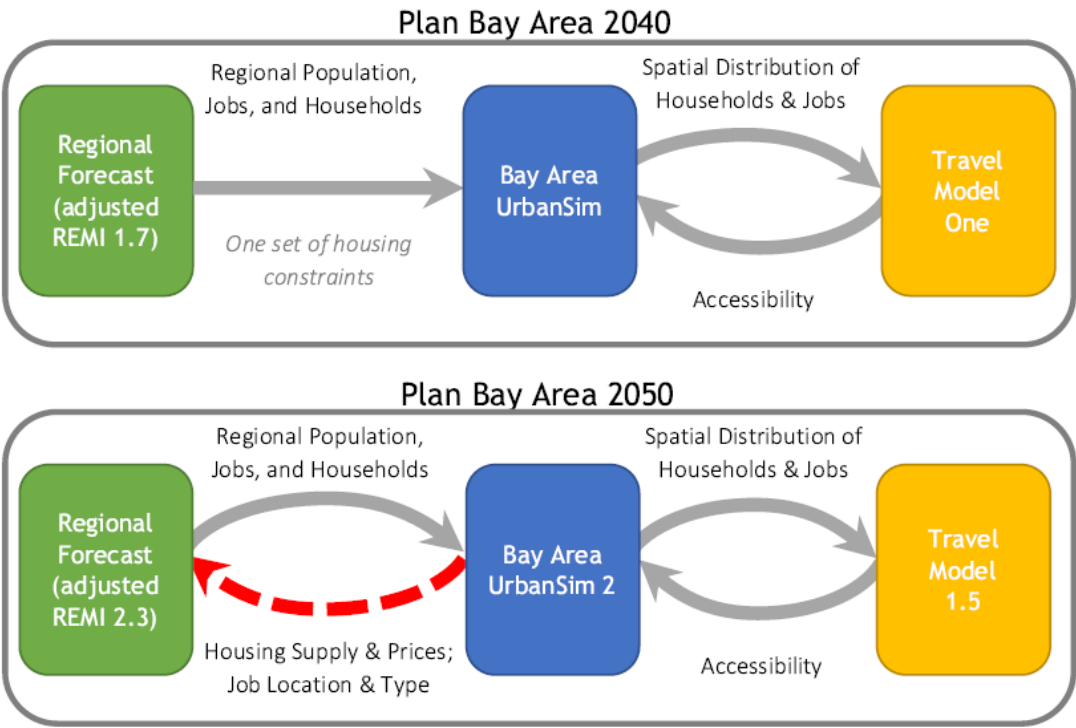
Plan Bay Area 2040

Regional Forecast (adjusted REMI 1.7)

Regional Population, Jobs, and Households

One set of housing constraints

Bay Area UrbanSim

Spatial Distribution of Households & Jobs

Accessibility

Travel Model One

Plan Bay Area 2050

Regional Forecast (adjusted REMI 2.3)

Regional Population, Jobs, and Households

Housing Supply & Prices; Job Location & Type

Bay Area UrbanSim 2

Spatial Distribution of Households & Jobs

Accessibility

Travel Model 1.5